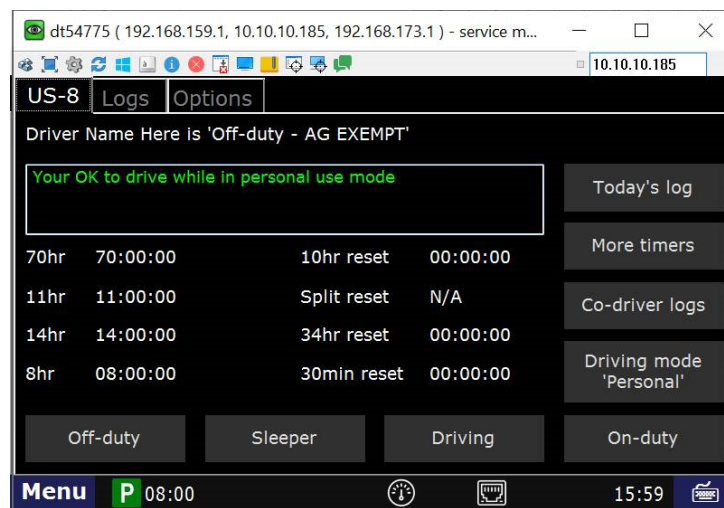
dt54775 ( 192.168.159.1, 10.10.10.185, 192.168.173.1 ) - service m...

10.10.10.185

US-8 Logs Options

Driver Name Here is 'Off-duty - AG EXEMPT'

Your OK to drive while in personal use mode

Today's log

More timers

Co-driver logs

Driving mode 'Personal'

| 70hr | 70:00:00 | 10hr reset | 00:00:00 |
|---|---|---|---|
| 11hr | 11:00:00 | Split reset | N/A |
| 14hr | 14:00:00 | 34hr reset | 00:00:00 |
| 8hr | 08:00:00 | 30min reset | 00:00:00 |

Off-duty Sleeper Driving On-duty

Menu P 08:00 15:59